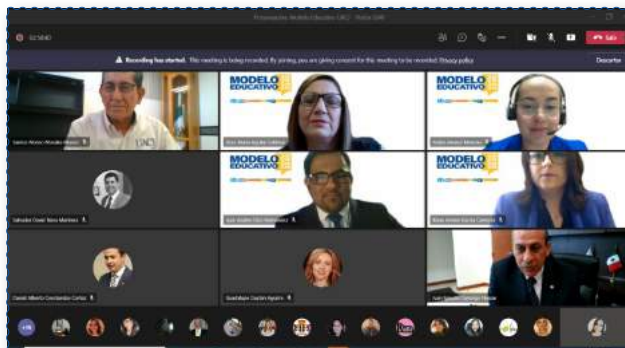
Presentación Modelo Educativo UACJ - Visitar.SAB

02:58:03

Salir

Recording has started. This meeting is being recorded. By joining, you are giving consent for this meeting to be recorded. Privacy policy

Descartar

MODELO EDUCATIVO

MODELO EDUCATIVO

MODELO EDUCATIVO

MODELO EDUCATIVO

Santos Alonso Morales Muñoz

Rosa María Aguilar Gallegos

Salvador David Vélez Martínez

José Andrés Díaz Hernández

Rosa Amelia García Campos

Daniel Alberto Constandse Cortez

Guadalupe Gaytán Aguirre

Juan Ignacio Camargo Nassar

+36

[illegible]